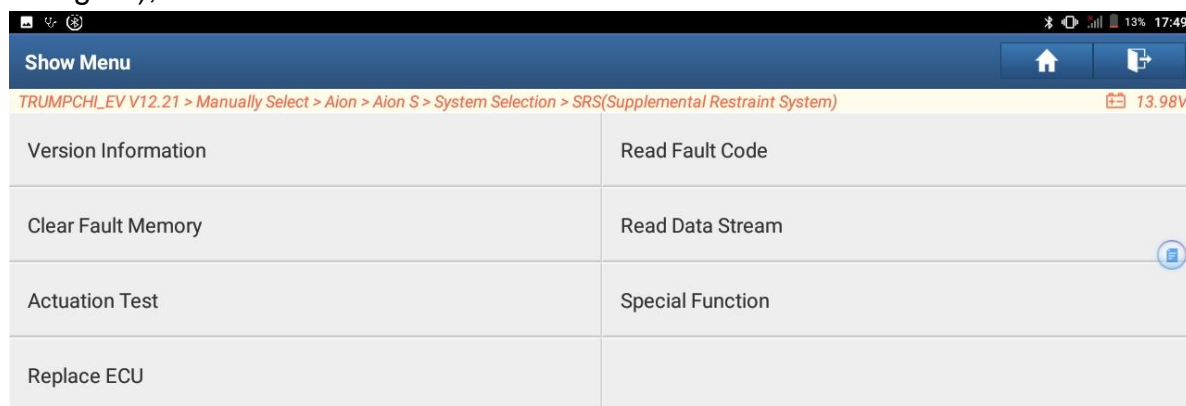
13% 17:49

Show Menu

TRUMPCHI_EV V12.21 > Manually Select > Aion > Aion S > System Selection > SRS(Supplemental Restraint System)

13.98V

| Version Information | Read Fault Code |
|---|---|
| Clear Fault Memory | Read Data Stream |
| Actuation Test | Special Function |
| Replace ECU | |